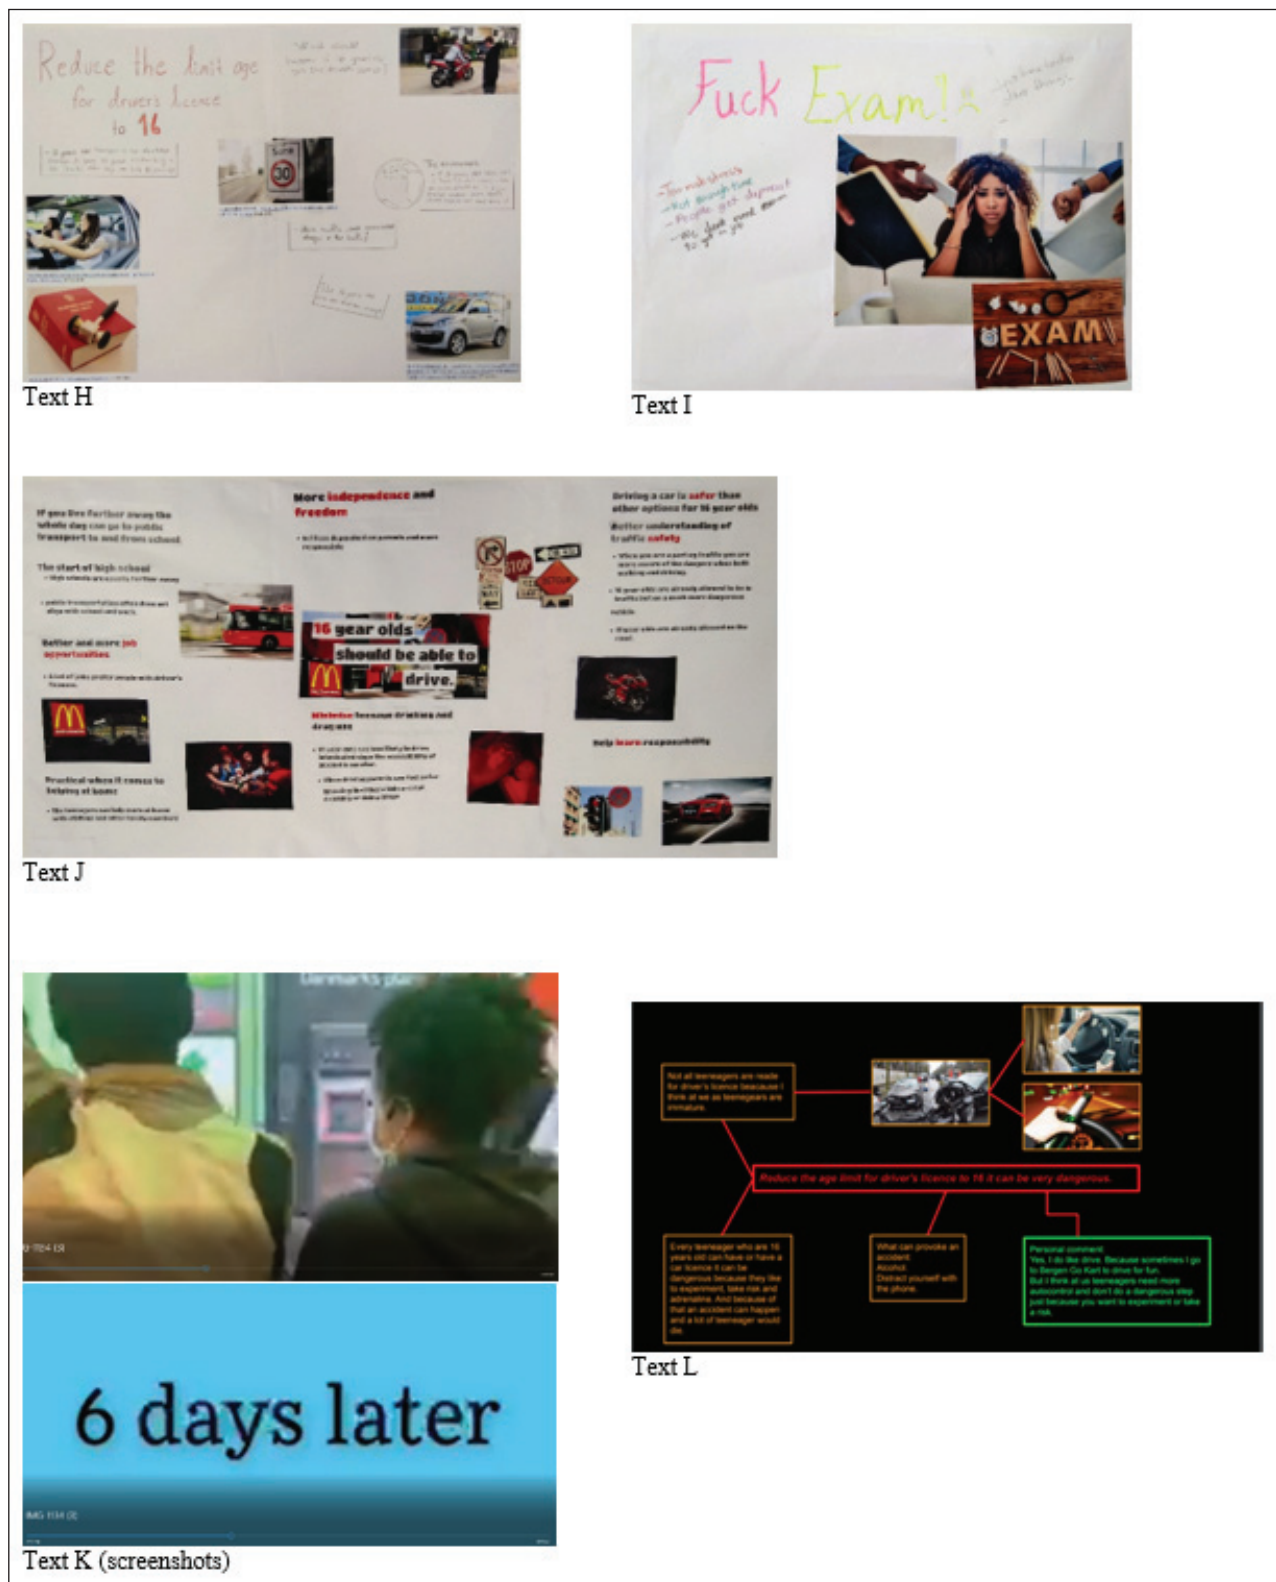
Reduce the limit age for driver's licence to 16

Text H

Fuck Exam!

EXAM

Text I

If you live farther away the whole day can go to public transport to and from school.

The start of high school

Better and more job opportunities

Practical when it comes to helping at home

More independence and freedom

16 year olds should be able to drive.

Driving a car is safer than other options for 16 year olds

Better understanding of traffic safety

Help learn responsibility

STOP

Text J

6 days later

Text K (screenshots)

Not all teenagers are ready for driver's licence because I think at we as teenagers are immature.

Reduce the age limit for driver's licence to 16 it can be very dangerous.

Every teenager who are 16 years old can have or have a car licence it can be dangerous because they like to experiment, take risk and adrenaline. And because of that an accident can happen and a lot of teenager would die.

What can provoke an accident:
Alcohol.
Distract yourself with the phone.

Personal comment:
Yes, I do like drive. Because sometimes I go to Bergen Go Kart to drive for fun.
But I think at us teenagers need more autocontrol and don't do a dangerous step just because you want to experiment or take a risk.

Text L